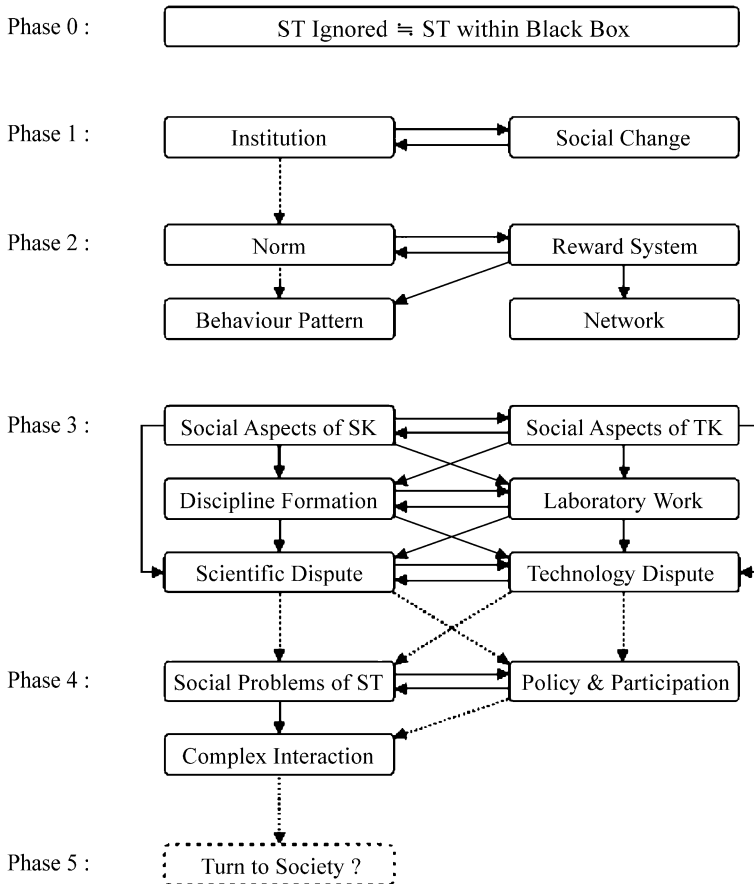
Phase 0 :
ST Ignored ≒ ST within Black Box

Phase 1 :
Institution
Social Change

Phase 2 :
Norm
Reward System
Behaviour Pattern
Network

Phase 3 :
Social Aspects of SK
Social Aspects of TK
Discipline Formation
Laboratory Work
Scientific Dispute
Technology Dispute

Phase 4 :
Social Problems of ST
Policy & Participation
Complex Interaction

Phase 5 :
Turn to Society ?